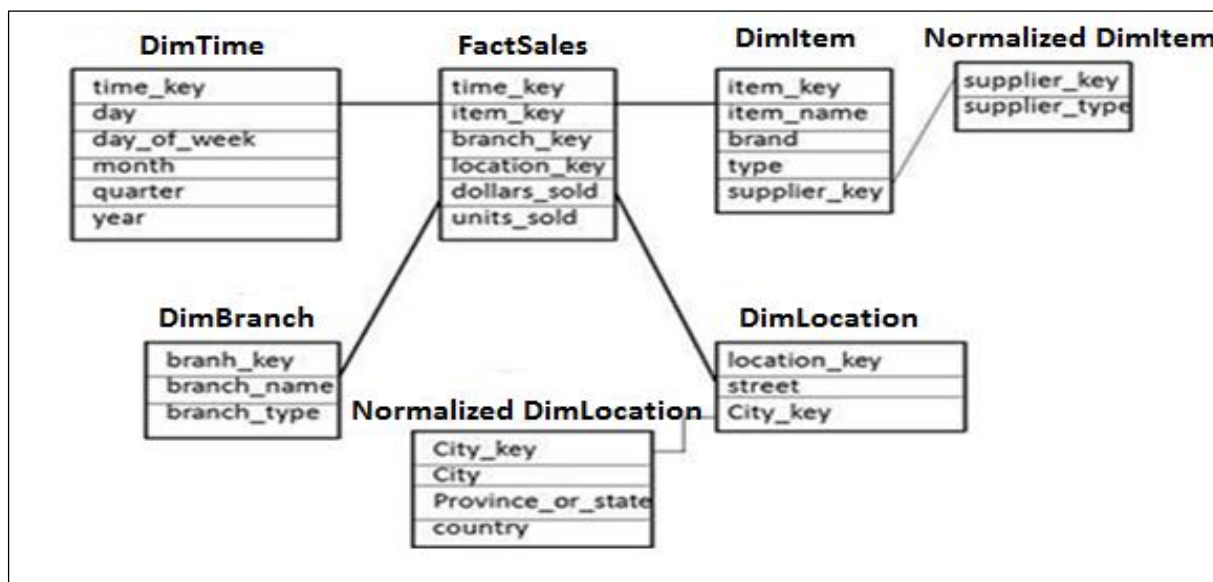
DimTime

time_key
day
day_of_week
month
quarter
year

FactSales

time_key
item_key
branch_key
location_key
dollars_sold
units_sold

DimItem

item_key
item_name
brand
type
supplier_key

Normalized DimItem

supplier_key
supplier_type

DimBranch

branh_key
branch_name
branch_type

DimLocation

location_key
street
City_key

Normalized DimLocation

City_key
City
Province_or_state
country